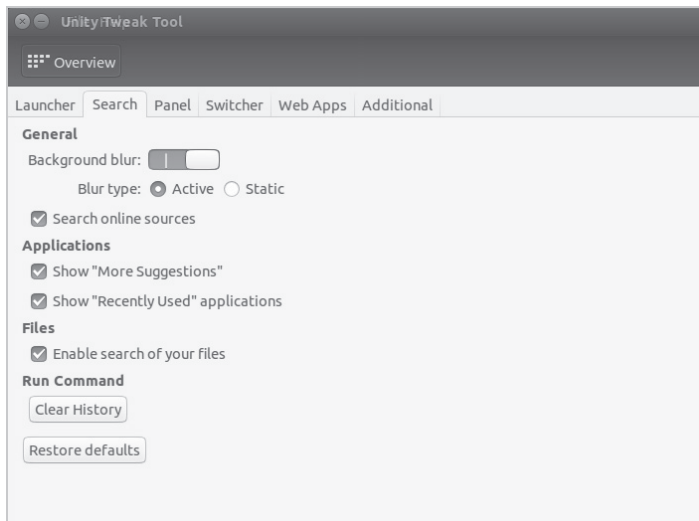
Unity Tweak Tool

Overview

Launcher | Search | Panel | Switcher | Web Apps | Additional

General

Background blur:

Blur type: Active Static

Search online sources

Applications

Show "More Suggestions"

Show "Recently Used" applications

Files

Enable search of your files

Run Command

Clear History

Restore defaults